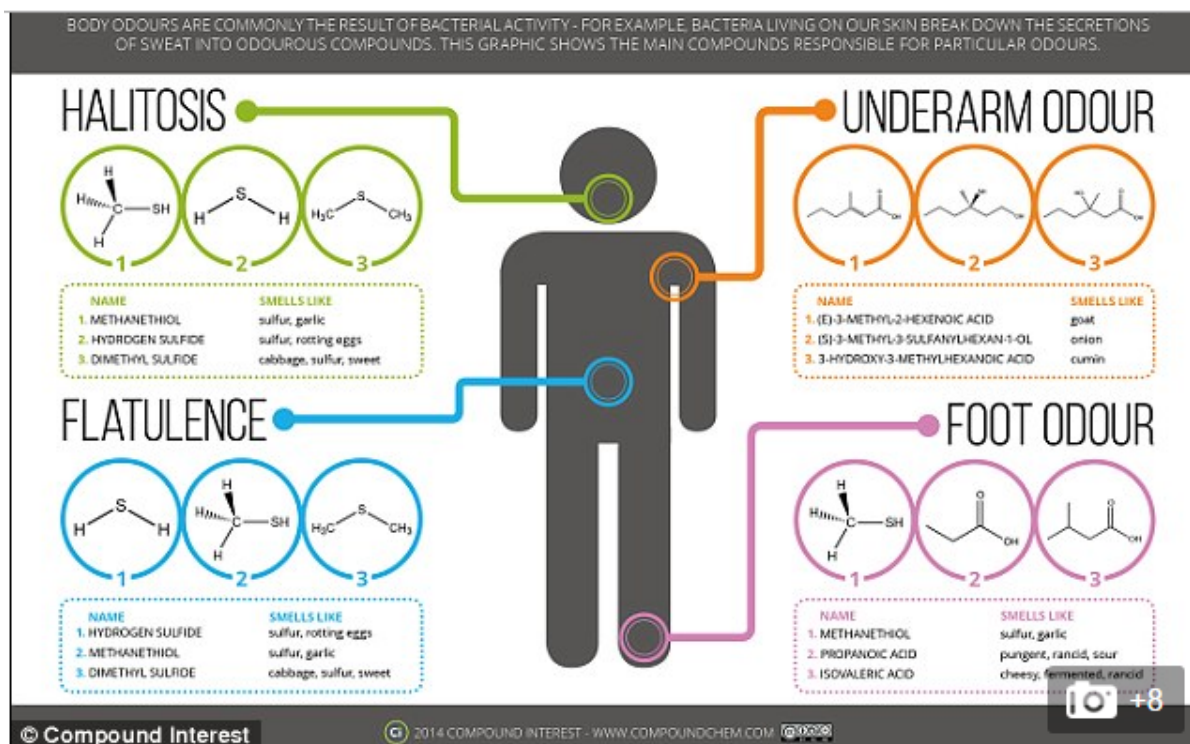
BODY ODOURS ARE COMMONLY THE RESULT OF BACTERIAL ACTIVITY - FOR EXAMPLE, BACTERIA LIVING ON OUR SKIN BREAK DOWN THE SECRETIONS OF SWEAT INTO ODOUROUS COMPOUNDS. THIS GRAPHIC SHOWS THE MAIN COMPOUNDS RESPONSIBLE FOR PARTICULAR ODOURS.

HALITOSIS

H H C SH H | H S H | $H_3C$ S $CH_3$

1 2 3

| NAME | SMELLS LIKE |
|---|---|
| 1. METHANETHIOL | sulfur, garlic |
| 2. HYDROGEN SULFIDE | sulfur, rotting eggs |
| 3. DIMETHYL SULFIDE | cabbage, sulfur, sweet |

UNDERARM ODOUR

OH | SH OH | HO OH

1 2 3

| NAME | SMELLS LIKE |
|---|---|
| 1. (E)-3-METHYL-2-HEXENOIC ACID | goat |
| 2. (S)-3-METHYL-3-SULFANYLHEXAN-1-OL | onion |
| 3. 3-HYDROXY-3-METHYLHEXANOIC ACID | cumin |

FLATULENCE

H S H | H H C SH H | $H_3C$ S $CH_3$

1 2 3

| NAME | SMELLS LIKE |
|---|---|
| 1. HYDROGEN SULFIDE | sulfur, rotting eggs |
| 2. METHANETHIOL | sulfur, garlic |
| 3. DIMETHYL SULFIDE | cabbage, sulfur, sweet |

FOOT ODOUR

H H C SH H | O OH | O OH

1 2 3

| NAME | SMELLS LIKE |
|---|---|
| 1. METHANETHIOL | sulfur, garlic |
| 2. PROPANOIC ACID | pungent, rancid, sour |
| 3. ISOVALERIC ACID | cheesy, fermented, rancid |

+8

© Compound Interest

© 2014 COMPOUND INTEREST - WWW.COMPOUNDCHEM.COM